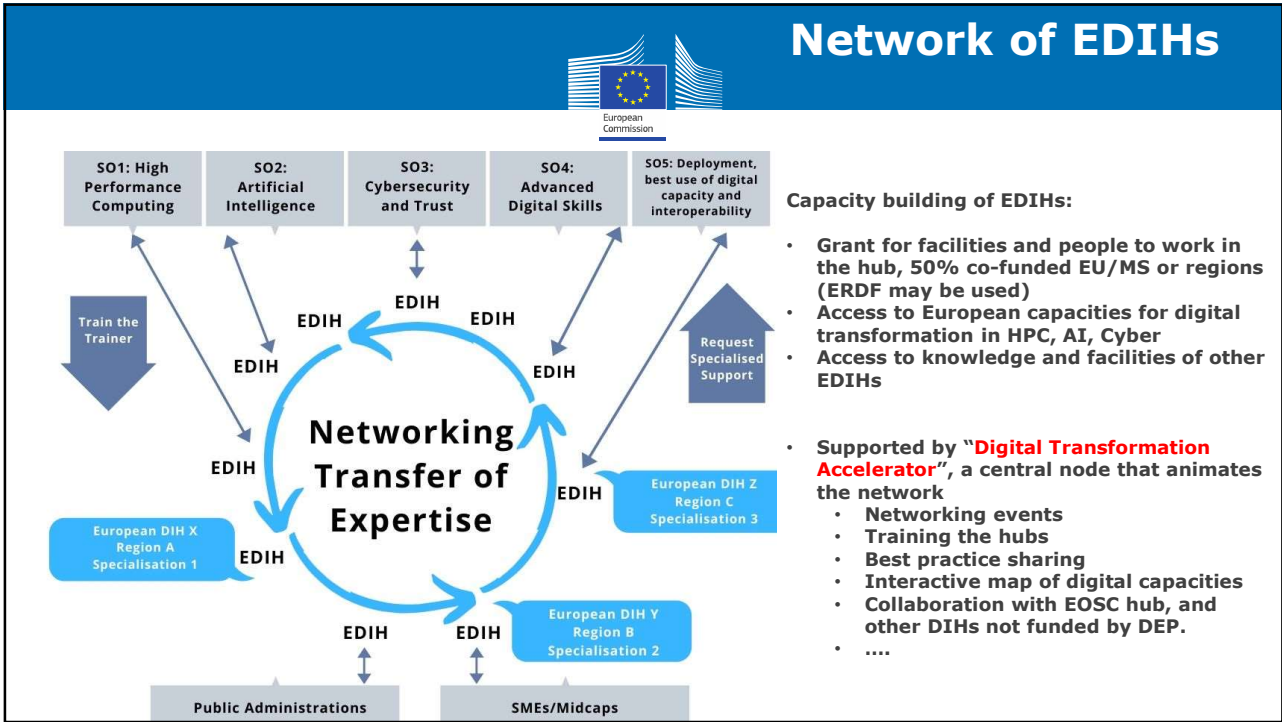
Network of EDIHs

European Commission

SO1: High Performance Computing

SO2: Artificial Intelligence

SO3: Cybersecurity and Trust

SO4: Advanced Digital Skills

SO5: Deployment, best use of digital capacity and interoperability

Train the Trainer

Request Specialised Support

EDIH

EDIH

EDIH

EDIH

EDIH

EDIH

EDIH

EDIH

EDIH

EDIH

Networking Transfer of Expertise

European DIH X Region A Specialisation 1

European DIH Y Region B Specialisation 2

European DIH Z Region C Specialisation 3

Public Administrations

SMEs/Midcaps

Capacity building of EDIHs:

- Grant for facilities and people to work in the hub, 50% co-funded EU/MS or regions (ERDF may be used)
- Access to European capacities for digital transformation in HPC, AI, Cyber
- Access to knowledge and facilities of other EDIHs

- Supported by "Digital Transformation Accelerator", a central node that animates the network
  - Networking events
  - Training the hubs
  - Best practice sharing
  - Interactive map of digital capacities
  - Collaboration with EOSC hub, and other DIHs not funded by DEP.
  - ....